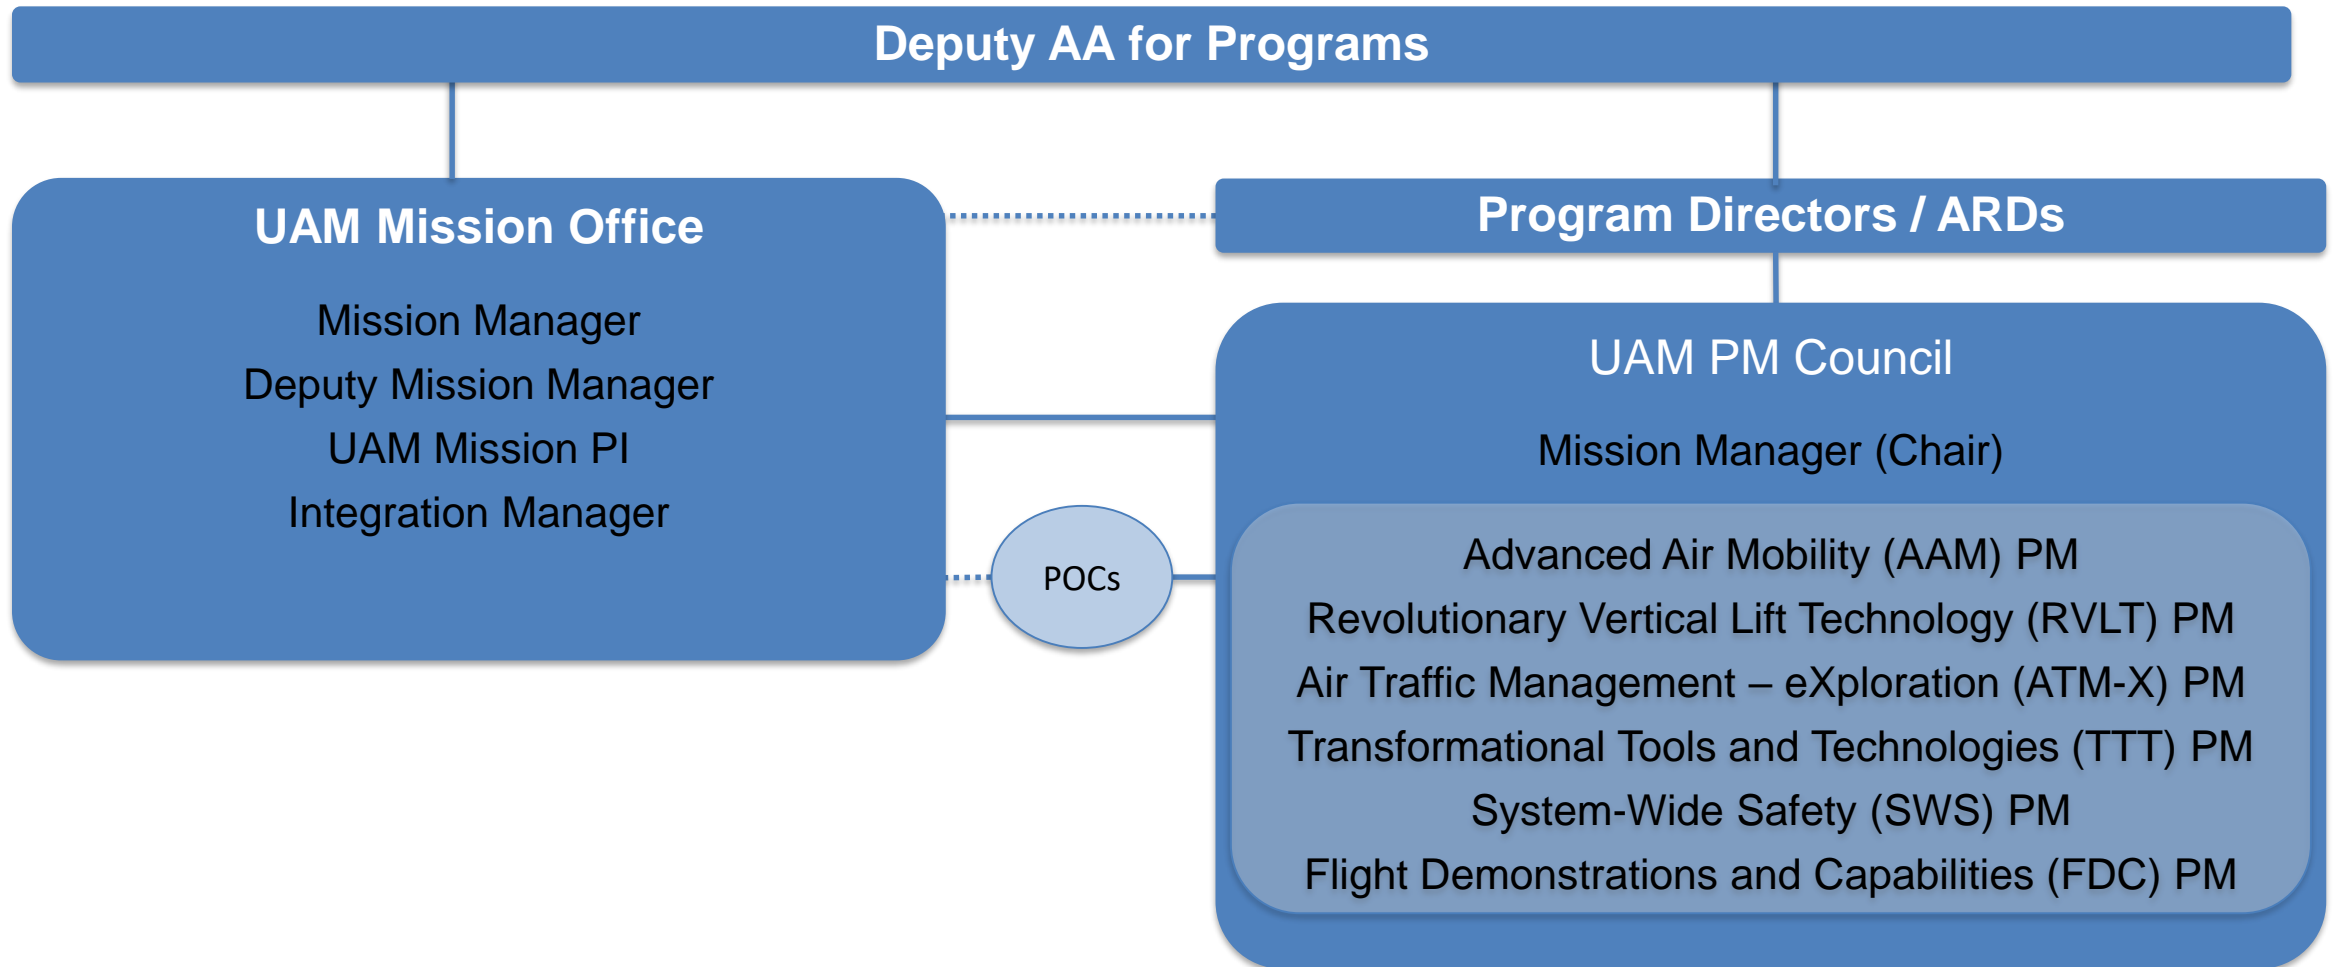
Deputy AA for Programs

UAM Mission Office

Mission Manager
Deputy Mission Manager
UAM Mission PI
Integration Manager

Program Directors / ARDs

POCs

UAM PM Council

Mission Manager (Chair)

Advanced Air Mobility (AAM) PM
Revolutionary Vertical Lift Technology (RVLT) PM
Air Traffic Management – eXploration (ATM-X) PM
Transformational Tools and Technologies (TTT) PM
System-Wide Safety (SWS) PM
Flight Demonstrations and Capabilities (FDC) PM